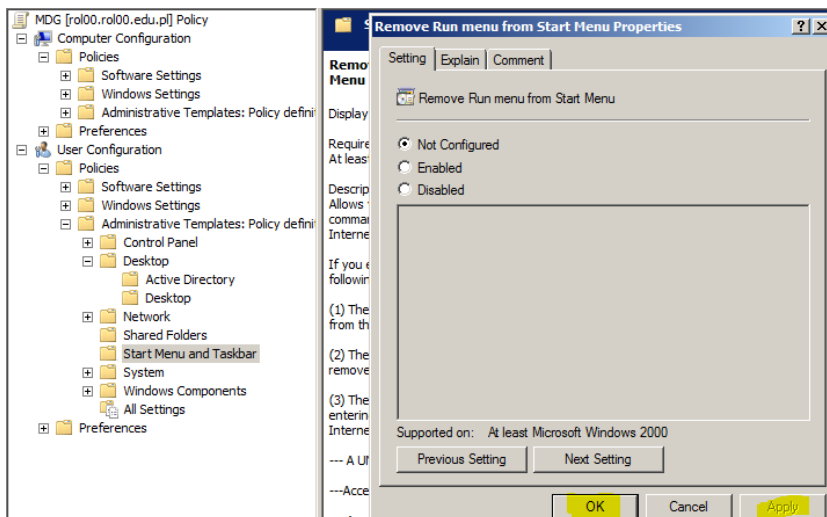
MDG [rol00.rol00.edu.pl] Policy
Computer Configuration
Policies
Software Settings
Windows Settings
Administrative Templates: Policy defini
Preferences
User Configuration
Policies
Software Settings
Windows Settings
Administrative Templates: Policy defini
Control Panel
Desktop
Active Directory
Desktop
Network
Shared Folders
Start Menu and Taskbar
System
Windows Components
All Settings
Preferences

S
Remo
Menu
Display
Require
At least
Descrip
Allows
comma
Interne
If you e
followin
(1) The
from th
(2) The
remove
(3) The
enterin
Interne
--- A UN
---Acce

Remove Run menu from Start Menu Properties
?
X
Setting
Explain
Comment
Remove Run menu from Start Menu
Not Configured
Enabled
Disabled
Supported on: At least Microsoft Windows 2000
Previous Setting
Next Setting
OK
Cancel
Apply